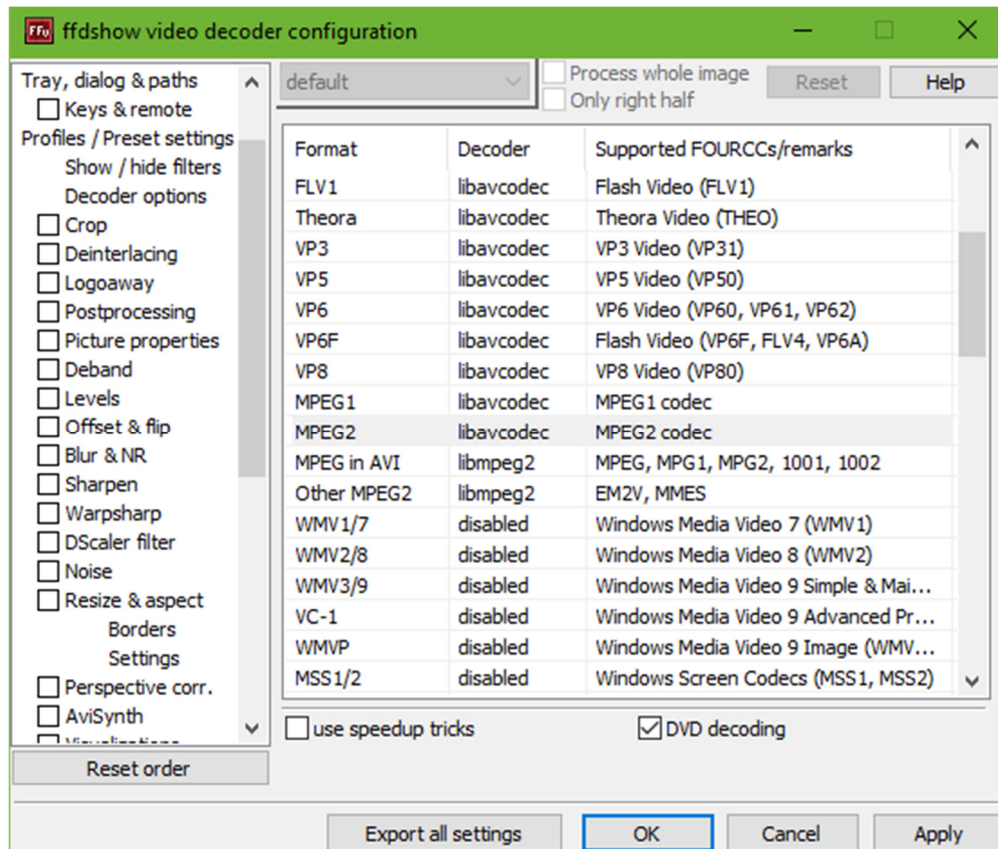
ffdshow video decoder configuration

Tray, dialog & paths
Keys & remote
Profiles / Preset settings
Show / hide filters
Decoder options
Crop
Deinterlacing
Logoaway
Postprocessing
Picture properties
Deband
Levels
Offset & flip
Blur & NR
Sharpen
Warpsharp
DScaler filter
Noise
Resize & aspect
Borders
Settings
Perspective corr.
AviSynth
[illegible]

Reset order

default
Process whole image
Only right half
Reset
Help

| Format | Decoder | Supported FOURCCs/remarks |
|---|---|---|
| FLV1 | libavcodec | Flash Video (FLV1) |
| Theora | libavcodec | Theora Video (THEO) |
| VP3 | libavcodec | VP3 Video (VP31) |
| VP5 | libavcodec | VP5 Video (VP50) |
| VP6 | libavcodec | VP6 Video (VP60, VP61, VP62) |
| VP6F | libavcodec | Flash Video (VP6F, FLV4, VP6A) |
| VP8 | libavcodec | VP8 Video (VP80) |
| MPEG1 | libavcodec | MPEG1 codec |
| MPEG2 | libavcodec | MPEG2 codec |
| MPEG in AVI | libmpeg2 | MPEG, MPG1, MPG2, 1001, 1002 |
| Other MPEG2 | libmpeg2 | EM2V, MMES |
| WMV1/7 | disabled | Windows Media Video 7 (WMV1) |
| WMV2/8 | disabled | Windows Media Video 8 (WMV2) |
| WMV3/9 | disabled | Windows Media Video 9 Simple & Mai... |
| VC-1 | disabled | Windows Media Video 9 Advanced Pr... |
| WMVP | disabled | Windows Media Video 9 Image (WMV... |
| MSS1/2 | disabled | Windows Screen Codecs (MSS1, MSS2) |

use speedup tricks
DVD decoding

Export all settings
OK
Cancel
Apply